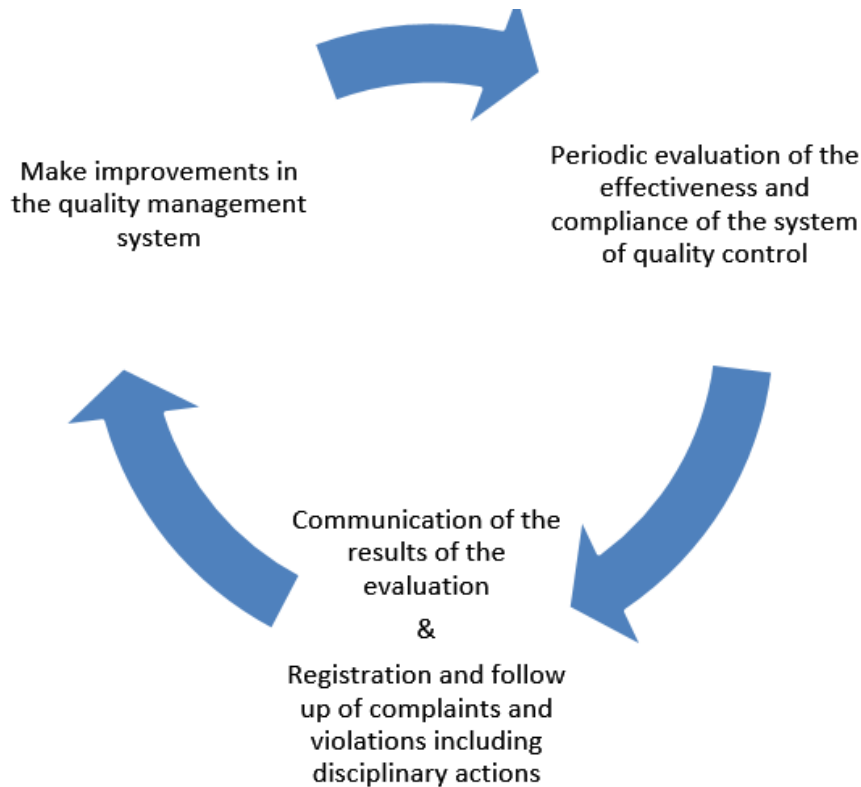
Make improvements in the quality management system

Periodic evaluation of the effectiveness and compliance of the system of quality control

Communication of the results of the evaluation

&

Registration and follow up of complaints and violations including disciplinary actions